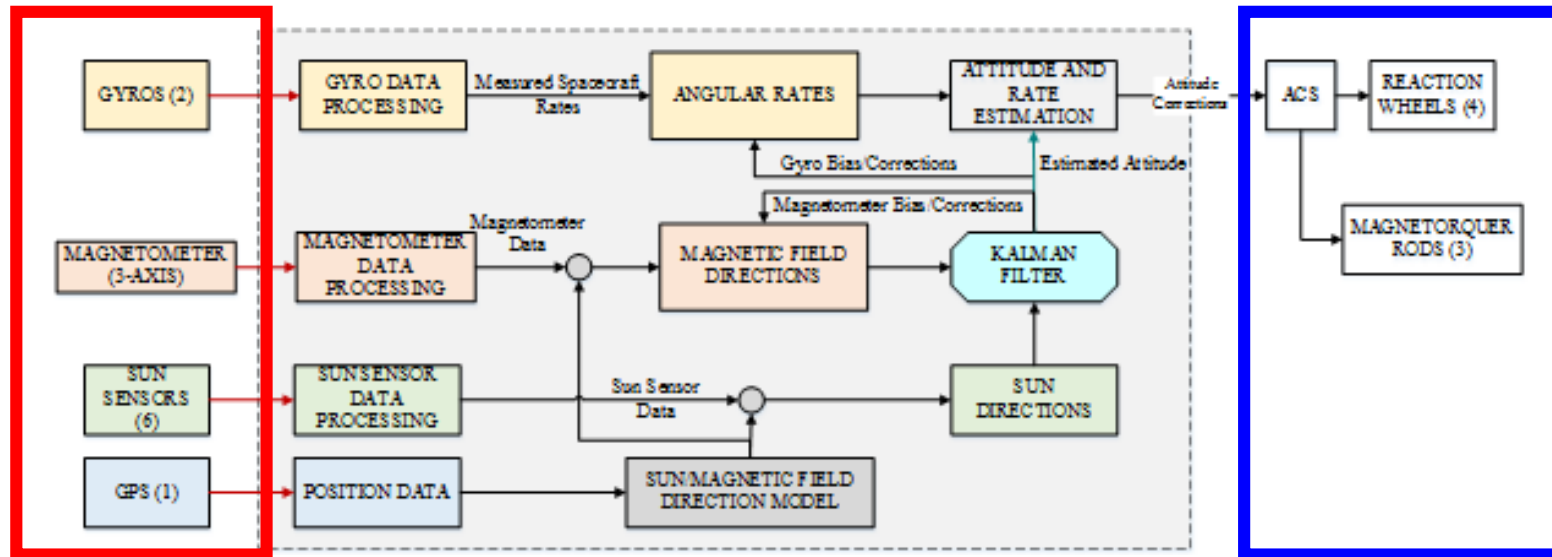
GYROS (2)

GYRO DATA PROCESSING

Measured Spacecraft Rates

ANGULAR RATES

ATTITUDE AND RATE ESTIMATION

Attitude Corrections

ACS

REACTION WHEELS (4)

Gyro Bias/Corrections

Estimated Attitude

Magnetometer Bias/Corrections

MAGNETORQUER RODS (3)

MAGNETOMETER (3-AXIS)

MAGNETOMETER DATA PROCESSING

Magnetometer Data

MAGNETIC FIELD DIRECTIONS

KALMAN FILTER

SUN SENSORS (6)

SUN SENSOR DATA PROCESSING

Sun Sensor Data

SUN DIRECTIONS

GPS (1)

POSITION DATA

SUN/MAGNETIC FIELD DIRECTION MODEL